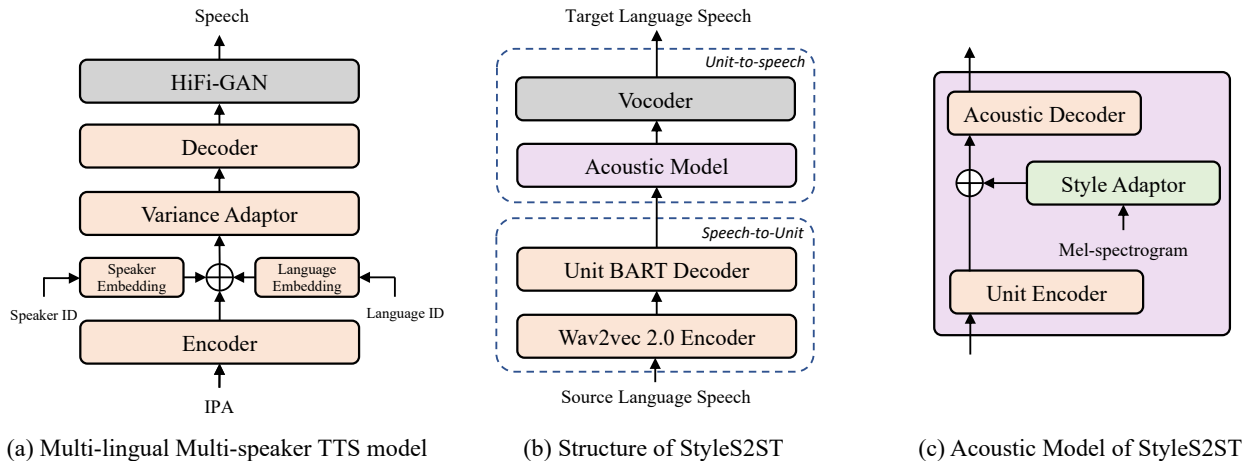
Speech

HiFi-GAN

Decoder

Variance Adaptor

Speaker Embedding

Language Embedding

Speaker ID

Language ID

Encoder

IPA

(a) Multi-lingual Multi-speaker TTS model

Target Language Speech

Unit-to-speech

Vocoder

Acoustic Model

Speech-to-Unit

Unit BART Decoder

Wav2vec 2.0 Encoder

Source Language Speech

(b) Structure of StyleS2ST

Acoustic Decoder

Style Adaptor

Mel-spectrogram

Unit Encoder

(c) Acoustic Model of StyleS2ST